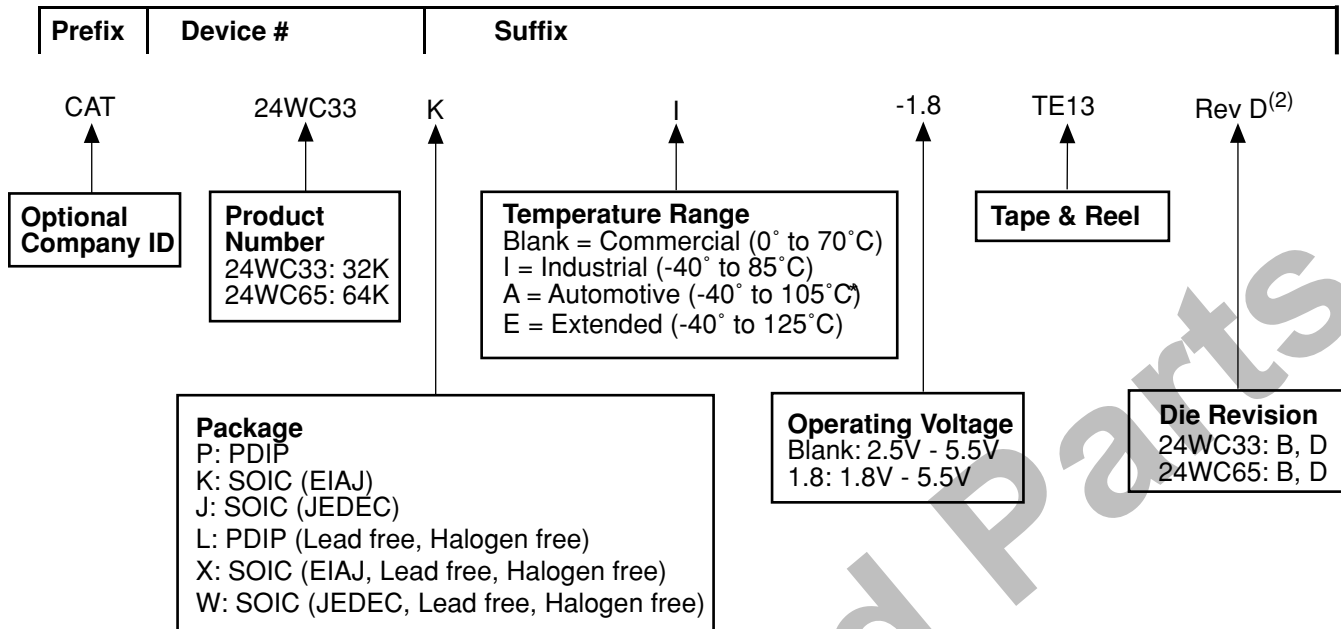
| Prefix | Device # | Suffix |
|---|---|---|

CAT 24WC33 K I -1.8 TE13 Rev D$^{(2)}$

Optional Company ID

Product Number
24WC33: 32K
24WC65: 64K

Temperature Range
Blank = Commercial (0˚ to 70˚C)
I = Industrial (-40˚ to 85˚C)
A = Automotive (-40˚ to 105˚C)*
E = Extended (-40˚ to 125˚C)

Tape & Reel

Package
P: PDIP
K: SOIC (EIAJ)
J: SOIC (JEDEC)
L: PDIP (Lead free, Halogen free)
X: SOIC (EIAJ, Lead free, Halogen free)
W: SOIC (JEDEC, Lead free, Halogen free)

Operating Voltage
Blank: 2.5V - 5.5V
1.8: 1.8V - 5.5V

Die Revision
24WC33: B, D
24WC65: B, D

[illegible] Parts